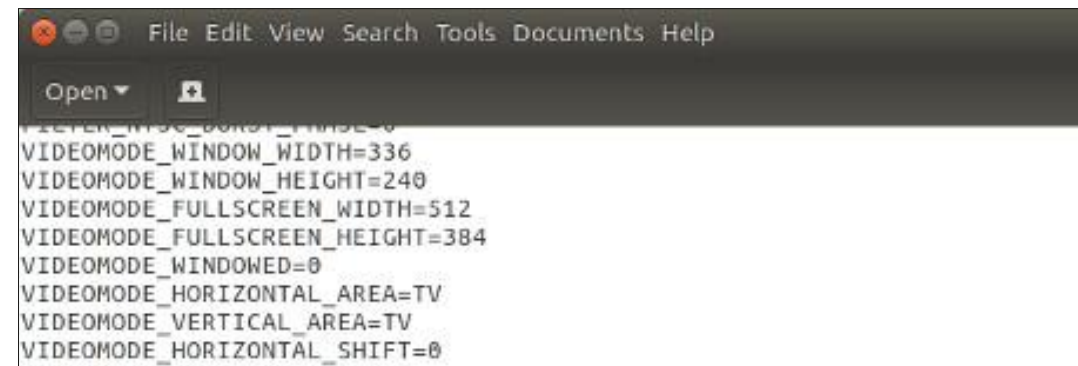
File Edit View Search Tools Documents Help

Open

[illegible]
VIDEOMODE_WINDOW_WIDTH=336
VIDEOMODE_WINDOW_HEIGHT=240
VIDEOMODE_FULLSCREEN_WIDTH=512
VIDEOMODE_FULLSCREEN_HEIGHT=384
VIDEOMODE_WINDOWED=0
VIDEOMODE_HORIZONTAL_AREA=TV
VIDEOMODE_VERTICAL_AREA=TV
VIDEOMODE_HORIZONTAL_SHIFT=0